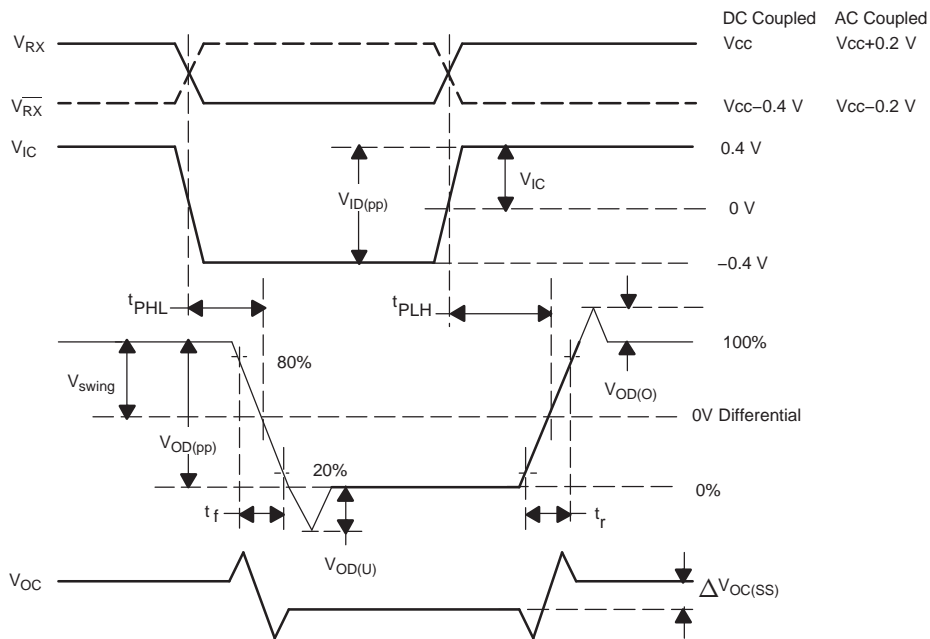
DC Coupled AC Coupled

$V_{RX}$ Vcc Vcc+0.2 V

$V_{\overline{RX}}$ Vcc−0.4 V Vcc−0.2 V

$V_{IC}$ 0.4 V

$V_{ID(pp)}$

$V_{IC}$

0 V

−0.4 V

$t_{PHL}$

$t_{PLH}$

100%

80%

$V_{swing}$

$V_{OD(O)}$

$V_{OD(pp)}$

0V Differential

20%

0%

$t_f$

$t_r$

$V_{OD(U)}$

$V_{OC}$

$\Delta V_{OC(SS)}$